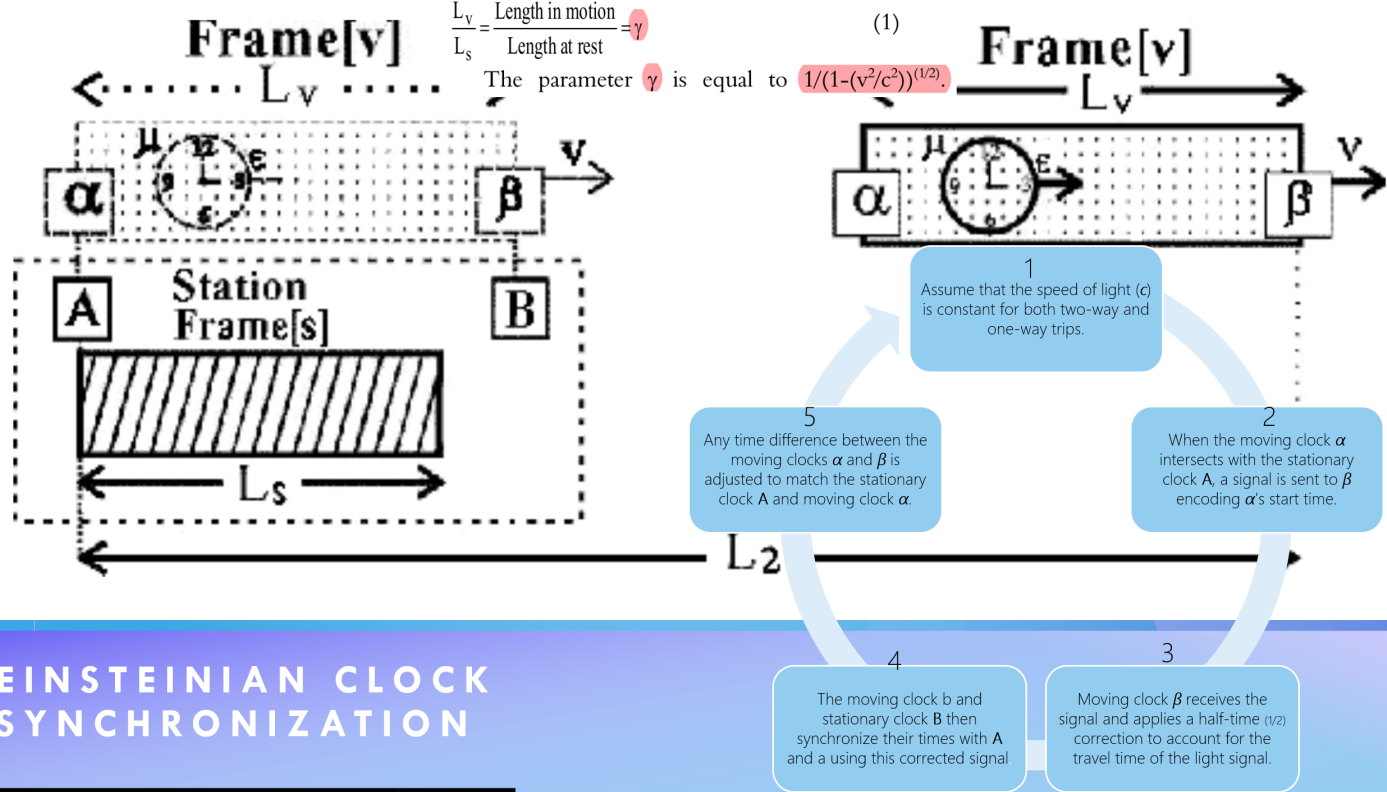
Frame[v]

$\frac{L_V}{L_S} = \frac{\text{Length in motion}}{\text{Length at rest}} = \gamma$ (1)

The parameter $\gamma$ is equal to $1/(1-(v^2/c^2))^{(1/2)}$.

Frame[v]

Lv

Lv

μ

12

9

3

6

ε

v

α

β

A

Station Frame[s]

B

Ls

L2

μ

12

9

3

6

ε

v

α

β

1
Assume that the speed of light (c) is constant for both two-way and one-way trips.

2
When the moving clock $\alpha$ intersects with the stationary clock A, a signal is sent to $\beta$ encoding $\alpha$'s start time.

3
Moving clock $\beta$ receives the signal and applies a half-time (1/2) correction to account for the travel time of the light signal.

4
The moving clock b and stationary clock B then synchronize their times with A and a using this corrected signal

5
Any time difference between the moving clocks $\alpha$ and $\beta$ is adjusted to match the stationary clock A and moving clock $\alpha$.

EINSTEINIAN CLOCK SYNCHRONIZATION